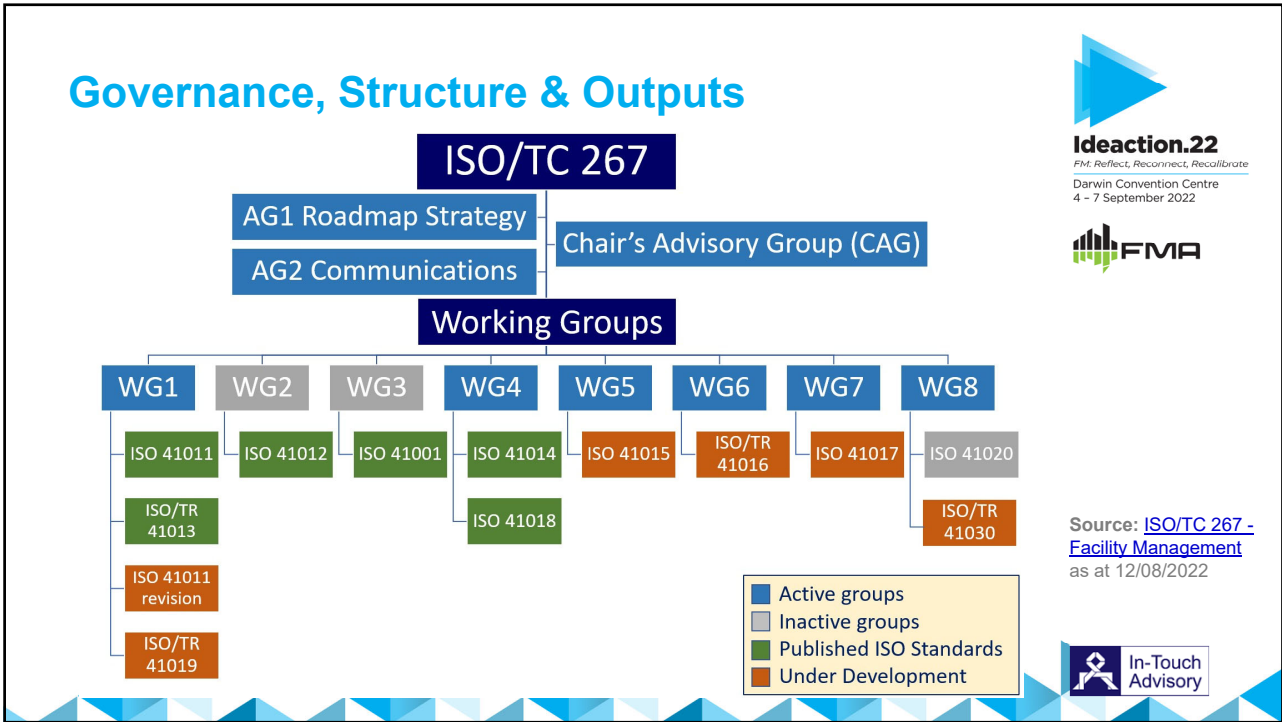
Governance, Structure & Outputs

Ideaction.22
FM: Reflect, Reconnect, Recalibrate
Darwin Convention Centre
4 – 7 September 2022

FMA

ISO/TC 267

AG1 Roadmap Strategy

AG2 Communications

Chair's Advisory Group (CAG)

Working Groups

WG1
WG2
WG3
WG4
WG5
WG6
WG7
WG8

ISO 41011
ISO/TR 41013
ISO 41011 revision
ISO/TR 41019
ISO 41012
ISO 41001
ISO 41014
ISO 41018
ISO 41015
ISO/TR 41016
ISO 41017
ISO 41020
ISO/TR 41030

Active groups
Inactive groups
Published ISO Standards
Under Development

Source: ISO/TC 267 - Facility Management as at 12/08/2022

In-Touch Advisory